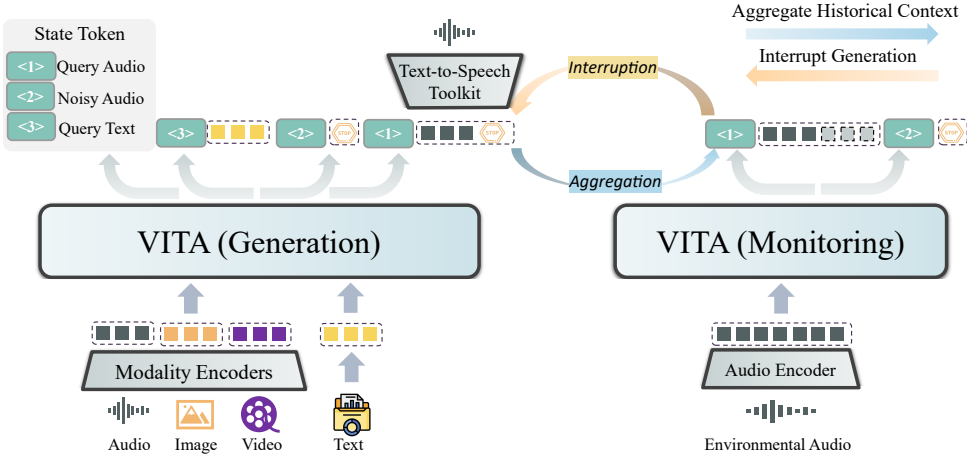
State Token
<1> Query Audio
<2> Noisy Audio
<3> Query Text

Text-to-Speech Toolkit

Aggregate Historical Context
Interrupt Generation

Interruption
Aggregation

<3> <2> STOP <1> STOP

<1> <2> STOP

VITA (Generation)

VITA (Monitoring)

Modality Encoders

Audio Image Video Text

Audio Encoder

Environmental Audio